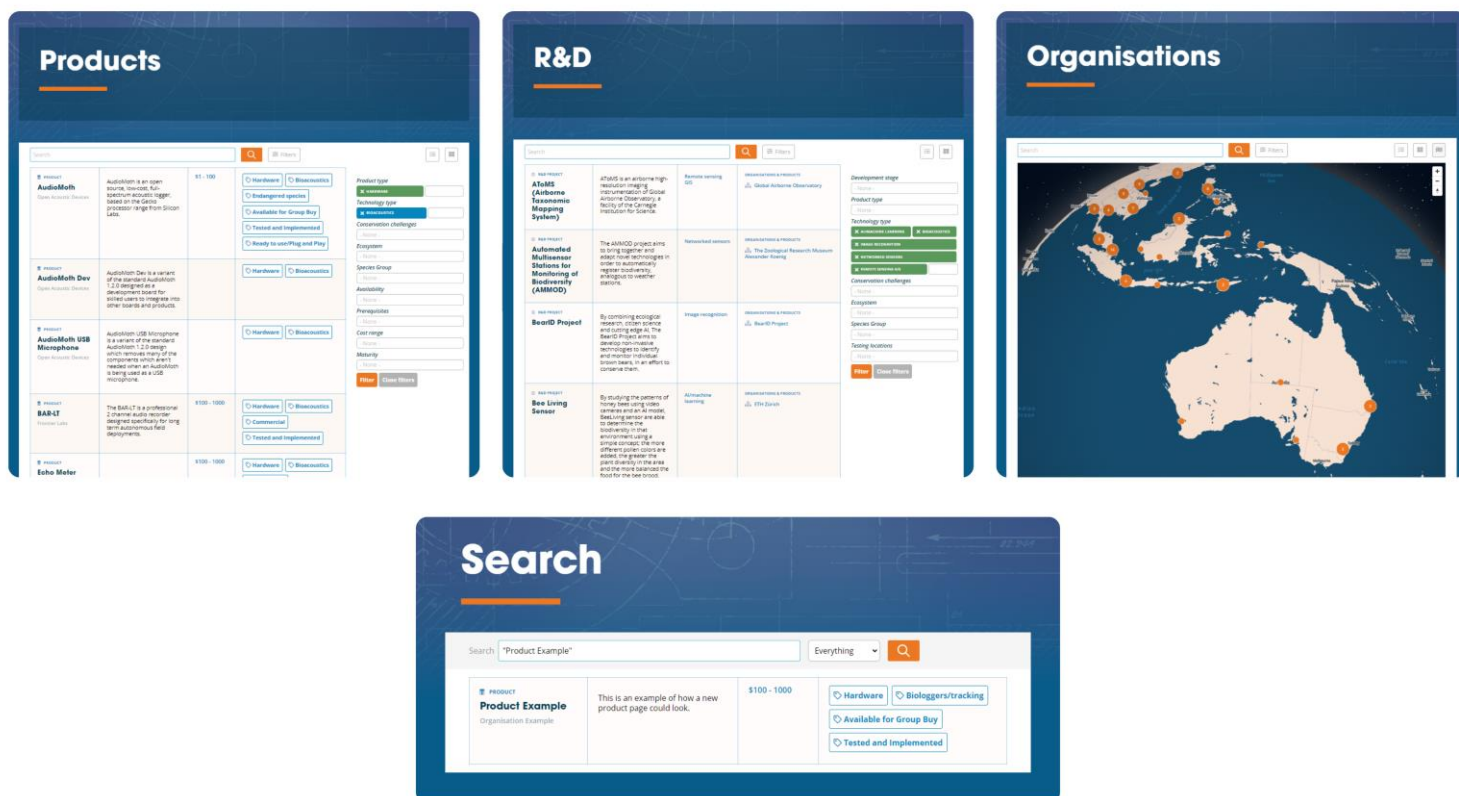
Products

Search | Filters

PRODUCT
AudioMoth
Open Acoustic Devices

AudioMoth is an open source, low-cost, full-spectrum acoustic logger, based on the Gecko processor range from Silicon Labs.

$1 - 100

Hardware | Bioacoustics | Endangered species | Available for Group Buy | Tested and Implemented | Ready to use/Plug and Play

PRODUCT
AudioMoth Dev
Open Acoustic Devices

AudioMoth Dev is a variant of the standard AudioMoth 1.2.0 designed as a development board for skilled users to integrate into other boards and products.

Hardware | Bioacoustics

PRODUCT
AudioMoth USB Microphone
Open Acoustic Devices

AudioMoth USB Microphone is a variant of the standard AudioMoth 1.2.0 design which removes many of the components which aren't needed when an AudioMoth is being used as a USB microphone.

Hardware | Bioacoustics

PRODUCT
BAR-LT
Frontier Labs

The BAR-LT is a professional 2 channel audio recorder designed specifically for long term autonomous field deployments.

$100 - 1000

Hardware | Bioacoustics | Commercial | Tested and Implemented

PRODUCT
Echo Meter

$100 - 1000

Hardware | Bioacoustics

Product type
HARDWARE
Technology type
BIOACOUSTICS
Conservation challenges
None
Ecosystem
None
Species Group
None
Availability
None
Prerequisites
None
Cost range
None
Maturity
None
Filter | Clear filters

R&D

Search | Filters

R&D PROJECT
AToMS (Airborne Taxonomic Mapping System)

AToMS is an airborne high-resolution imaging instrumentation of Global Airborne Observatory, a facility of the Carnegie Institution for Science.

Remote sensing GIS

ORGANISATIONS & PRODUCTS
Global Airborne Observatory

R&D PROJECT
Automated Multisensor Stations for Monitoring of Biodiversity (AMMOD)

The AMMOD project aims to bring together and adapt novel technologies in order to automatically register biodiversity, analogous to weather stations.

Networked sensors

ORGANISATIONS & PRODUCTS
The Zoological Research Museum Alexander Koenig

R&D PROJECT
BearID Project

By combining ecological research, citizen science and cutting edge AI, The BearID Project aims to develop non-invasive technologies to identify and monitor individual brown bears, in an effort to conserve them.

Image recognition

ORGANISATIONS & PRODUCTS
BearID Project

R&D PROJECT
Bee Living Sensor

By studying the patterns of honey bees using video cameras and an AI model, BeeLiving sensor are able to determine the biodiversity in that environment using a simple concept; the more different pollen colors are added, the greater the plant diversity in the area and the more balanced the food for the bee brood.

AI/machine learning

ORGANISATIONS & PRODUCTS
ETH Zurich

Development stage
None
Product type
None
Technology type
MACHINE LEARNING | BIOACOUSTICS | IMAGE RECOGNITION | NETWORKED SENSORS | REMOTE SENSING GIS
Conservation challenges
None
Ecosystem
None
Species Group
None
Testing locations
None
Filter | Clear filters

Organisations

Search | Filters

Search

Search "Product Example" | Everything

PRODUCT
Product Example
Organisation Example

This is an example of how a new product page could look.

$100 - 1000

Hardware | Biologgers/tracking | Available for Group Buy | Tested and Implemented